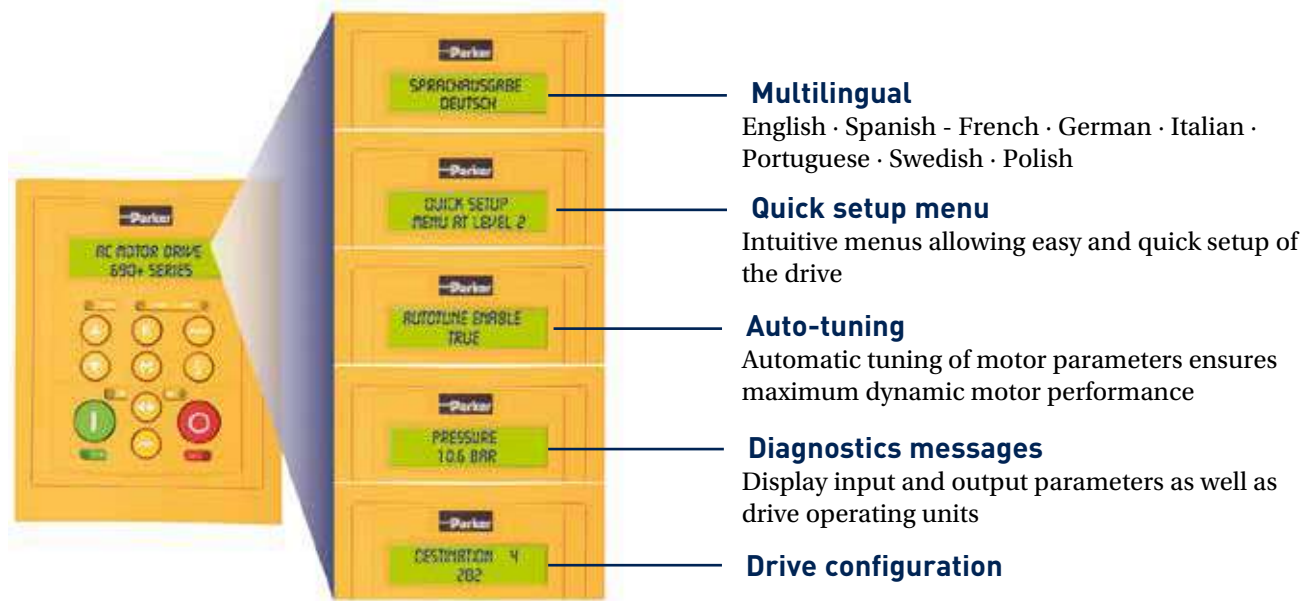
Parker
AC MOTOR DRIVE
690+ SERIES

Parker
SPRACHAUSGABE
DEUTSCH

Multilingual
English · Spanish - French · German · Italian · Portuguese · Swedish · Polish

Parker
QUICK SETUP
MENU AT LEVEL 2

Quick setup menu
Intuitive menus allowing easy and quick setup of the drive

Parker
AUTOTUNE ENABLE
TRUE

Auto-tuning
Automatic tuning of motor parameters ensures maximum dynamic motor performance

Parker
PRESSURE
10.6 BAR

Diagnostics messages
Display input and output parameters as well as drive operating units

Parker
DESTINATION 4
202

Drive configuration